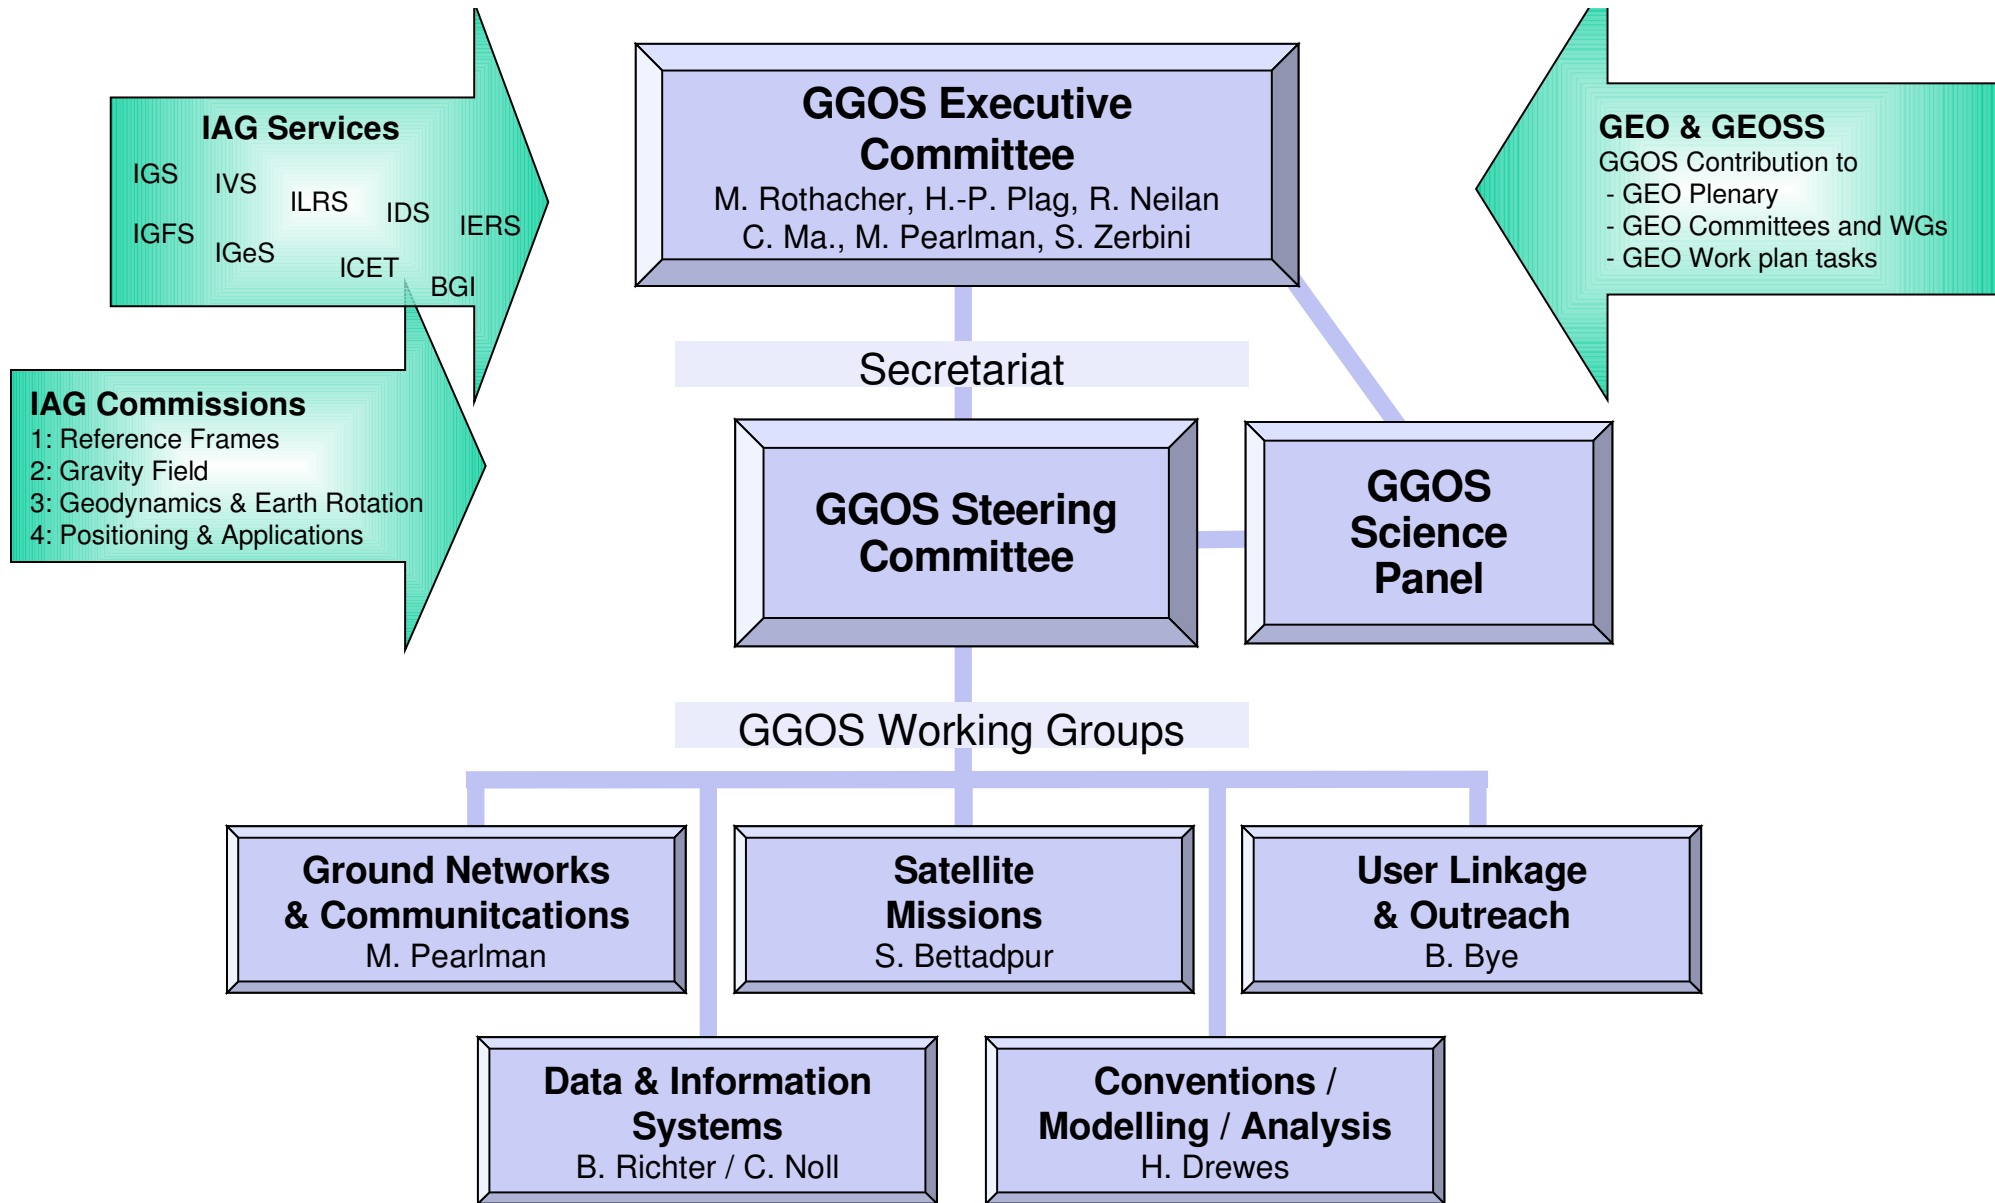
IAG Services
IGS IVS ILRS IDS IERS
IGFS IGeS ICET BGI

IAG Commissions
1: Reference Frames
2: Gravity Field
3: Geodynamics & Earth Rotation
4: Positioning & Applications

GGOS Executive Committee
M. Rothacher, H.-P. Plag, R. Neilan
C. Ma., M. Pearlman, S. Zerbini

GEO & GEOSS
GGOS Contribution to
- GEO Plenary
- GEO Committees and WGs
- GEO Work plan tasks

Secretariat

GGOS Steering Committee

GGOS Science Panel

GGOS Working Groups

Ground Networks & Communitcations
M. Pearlman

Satellite Missions
S. Bettadpur

User Linkage & Outreach
B. Bye

Data & Information Systems
B. Richter / C. Noll

Conventions / Modelling / Analysis
H. Drewes